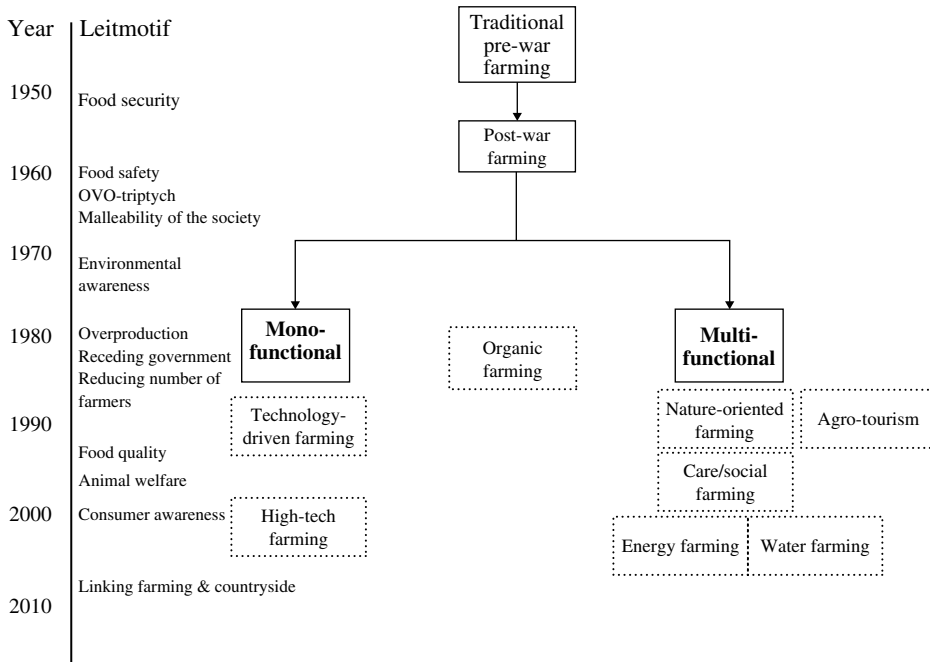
Year | Leitmotif

Traditional pre-war farming

1950 Food security

Post-war farming

1960 Food safety
OVO-triptych
Malleability of the society

1970 Environmental awareness

1980 Overproduction
Receding government
Reducing number of farmers

Mono-functional

Organic farming

Multi-functional

1990

Technology-driven farming

Nature-oriented farming

Agro-tourism

Food quality
Animal welfare

Care/social farming

2000 Consumer awareness

High-tech farming

Energy farming

Water farming

Linking farming & countryside

2010